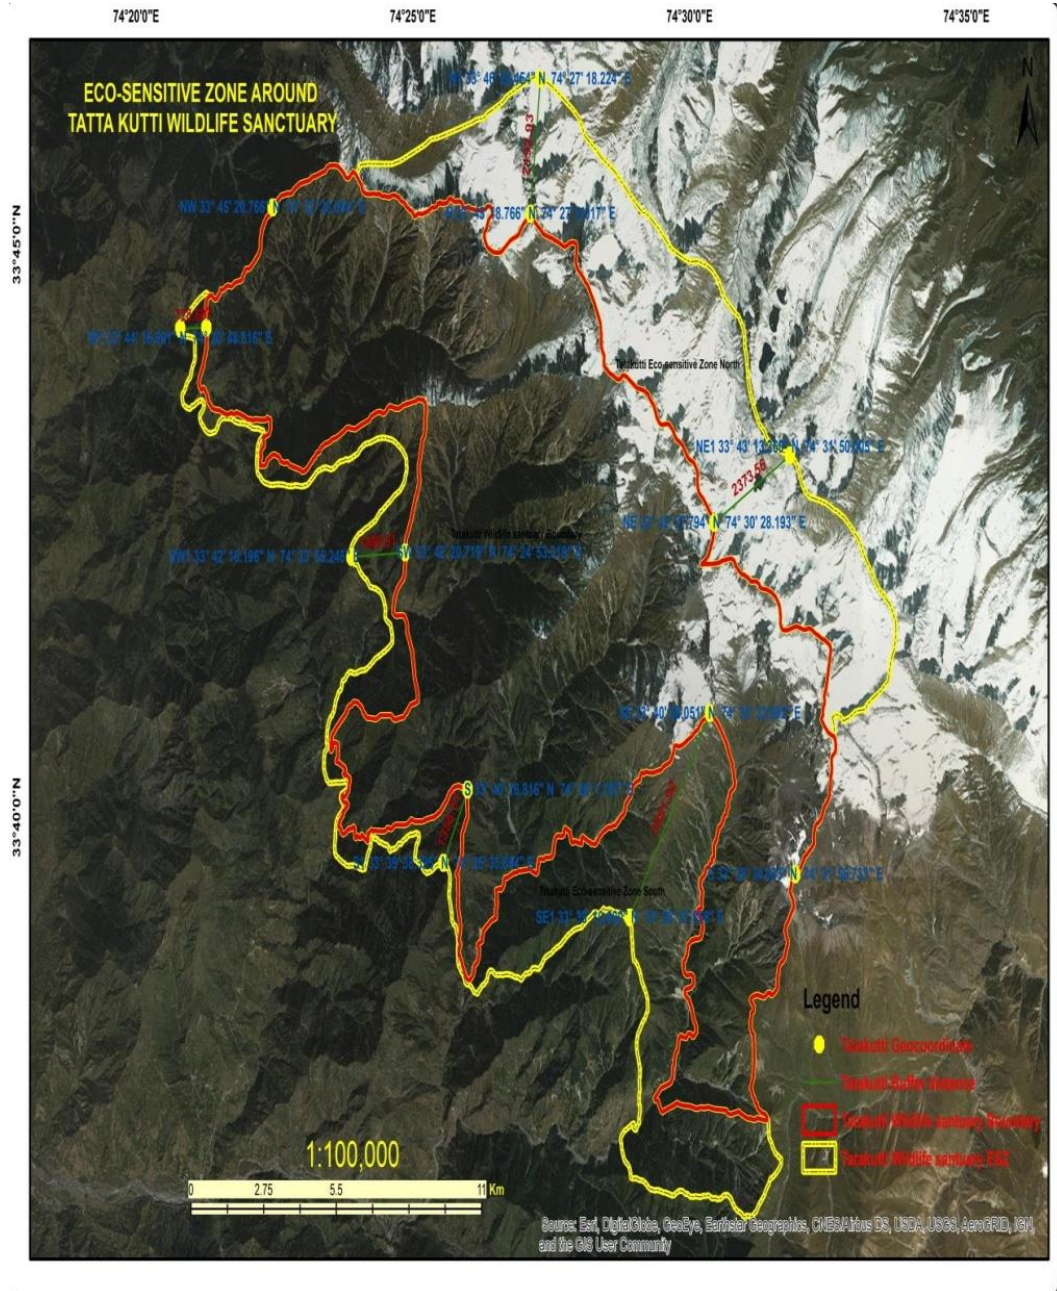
74°20'0"E
74°25'0"E
74°30'0"E
74°35'0"E

33°45'0"N
33°40'0"N

ECO-SENSITIVE ZONE AROUND TATTA KUTTI WILDLIFE SANCTUARY

N

NW 33° 46' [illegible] N 74° 27' 18.224" E

NW 33° 45' 20.766" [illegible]

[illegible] 18.766" N 74° 27' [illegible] E

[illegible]

Tatakutti Eco-sensitive Zone North

NE1 33° 43' 13.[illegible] N 74° 31' 50.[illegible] E

2373.56

NE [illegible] N 74° 30' 28.193" E

Tatakutti Wildlife sanctuary Boundary

W1 33° 42' 18.196" N 74° 23' 56.246" E

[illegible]

SW 33° 42' 30.718" N 74° 24' 53.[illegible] E

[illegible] 40' 00.051" N 74° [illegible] E

S 33° 40' 16.816" N 74° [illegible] E

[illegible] 39' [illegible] N 74° 25' 35.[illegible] E

Tatakutti Eco-sensitive Zone South

SE1 33° 38' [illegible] N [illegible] E

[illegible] N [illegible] E

Legend
Tatakutti Geocoordinate
Tatakutti Buffer distance
Tatakutti Wildlife santuary Boundary
Tatakutti Wildlife santuary ESZ

1:100,000

0 2.75 5.5 11 Km

Source: Esri, DigitalGlobe, GeoEye, Earthstar Geographics, CNES/Airbus DS, USDA, USGS, AeroGRID, IGN, and the GIS User Community